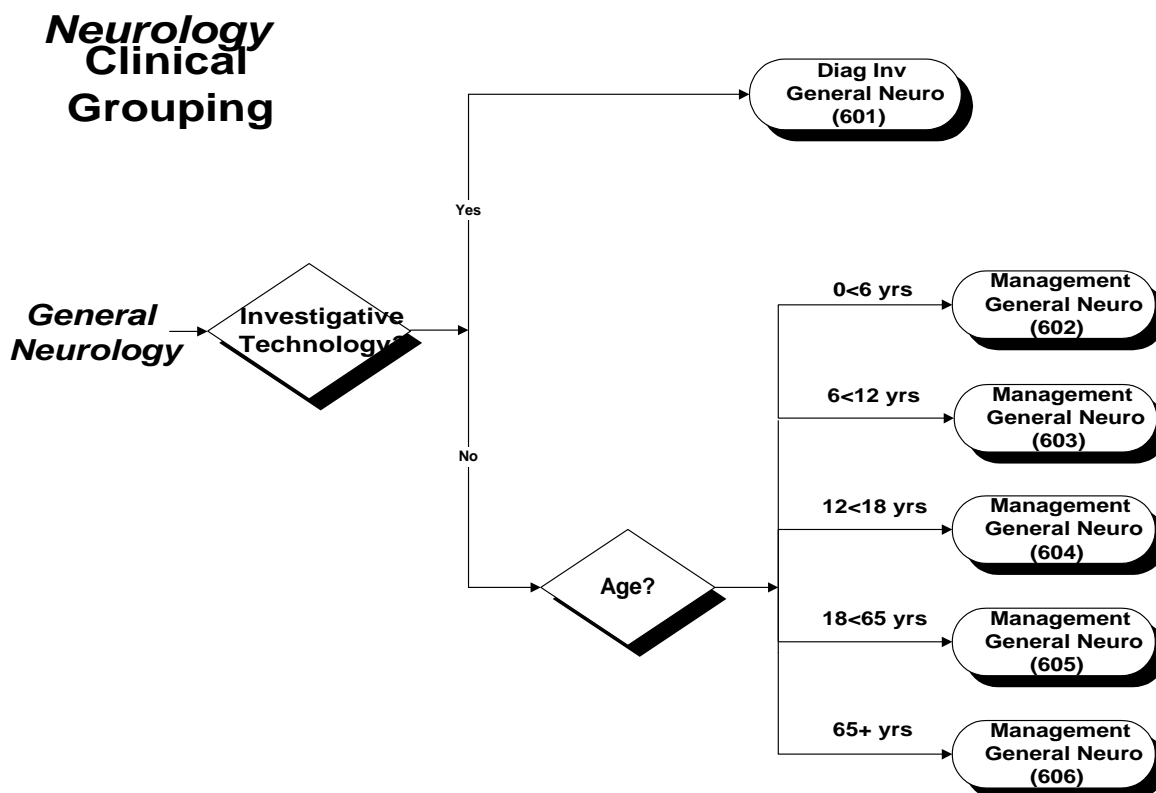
Neurology
Clinical
Grouping

Diag Inv
General Neuro
(601)

Yes

General
Neurology

Investigative
Technology?

No

Age?

0<6 yrs
Management
General Neuro
(602)

6<12 yrs
Management
General Neuro
(603)

12<18 yrs
Management
General Neuro
(604)

18<65 yrs
Management
General Neuro
(605)

65+ yrs
Management
General Neuro
(606)